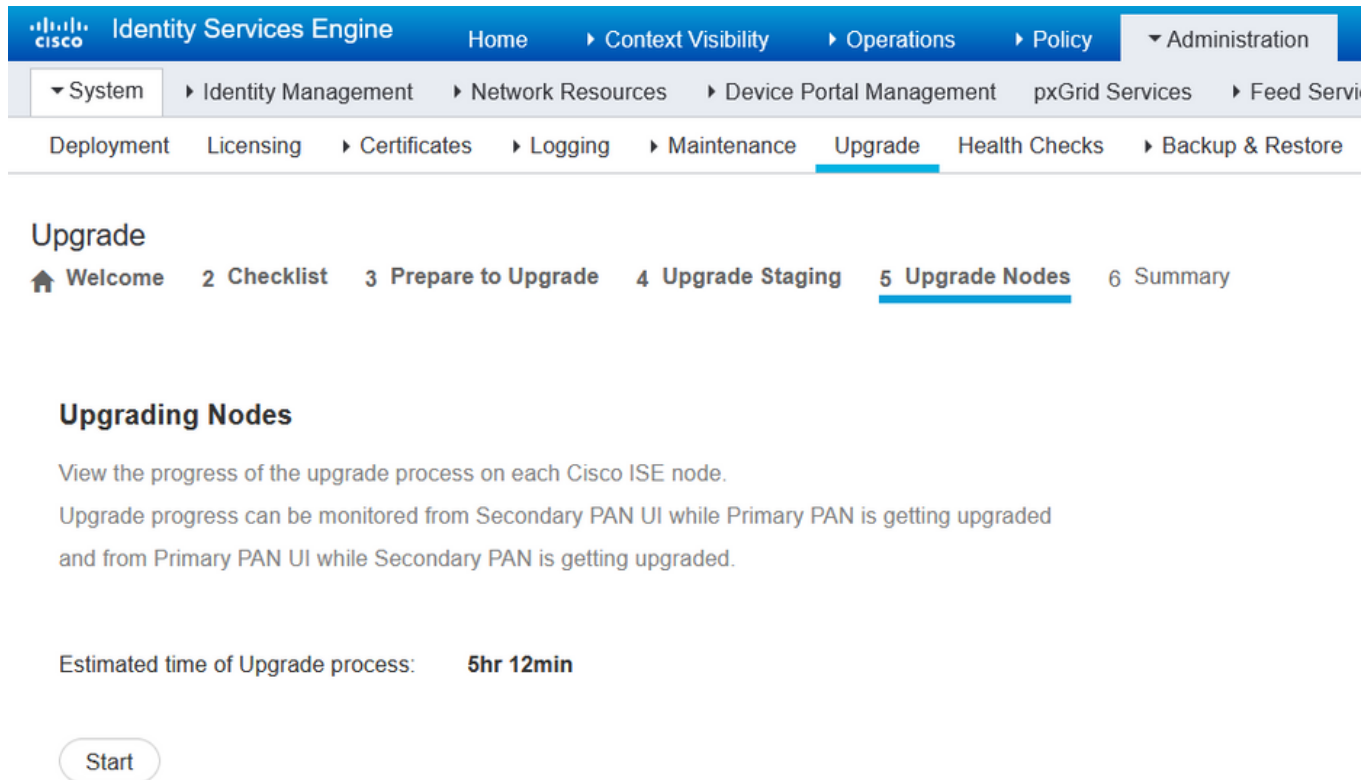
cisco Identity Services Engine Home ▸ Context Visibility ▸ Operations ▸ Policy ▾ Administration

▾ System ▸ Identity Management ▸ Network Resources ▸ Device Portal Management pxGrid Services ▸ Feed Servi

Deployment Licensing ▸ Certificates ▸ Logging ▸ Maintenance Upgrade Health Checks ▸ Backup & Restore

Upgrade

Welcome 2 Checklist 3 Prepare to Upgrade 4 Upgrade Staging 5 Upgrade Nodes 6 Summary

Upgrading Nodes

View the progress of the upgrade process on each Cisco ISE node.
Upgrade progress can be monitored from Secondary PAN UI while Primary PAN is getting upgraded and from Primary PAN UI while Secondary PAN is getting upgraded.

Estimated time of Upgrade process: 5hr 12min

Start